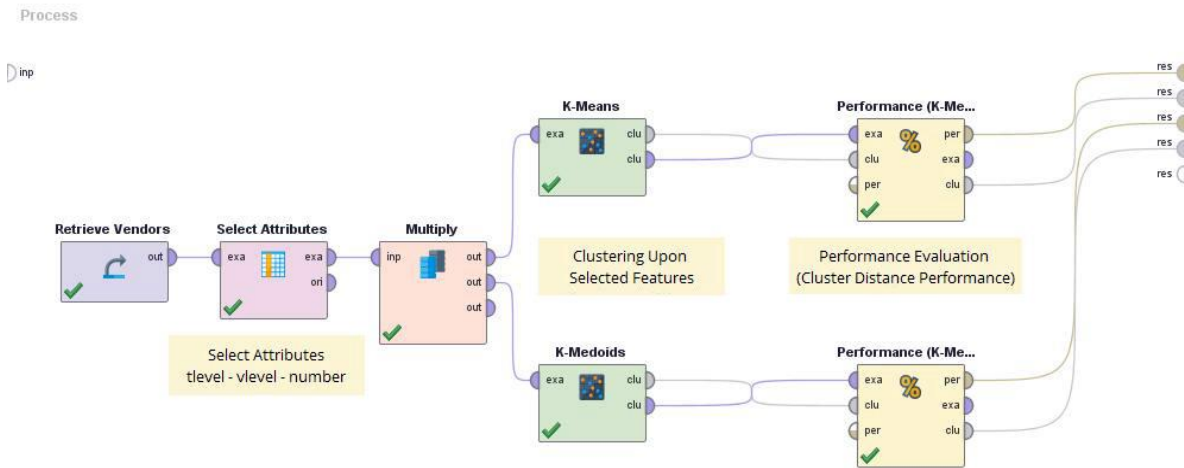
Process

inp

K-Means
exa
clu
clu

Performance (K-Me...
exa
clu
per
per
exa
clu

res
res
res
res
res

Retrieve Vendors
out

Select Attributes
exa
exa
ori

Multiply
inp
out
out
out

Clustering Upon Selected Features

Performance Evaluation (Cluster Distance Performance)

Select Attributes
tlevel - vlevel - number

K-Medoids
exa
clu
clu

Performance (K-Me...
exa
clu
per
per
exa
clu